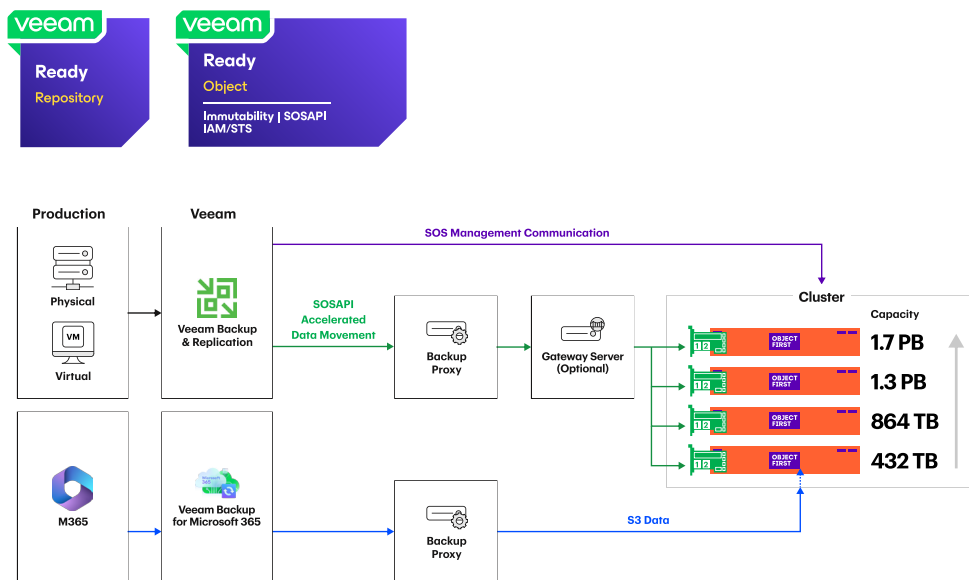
veeam
Ready
Repository

veeam
Ready
Object
Immutability | SOSAPI
IAM/STS

Production

Veeam

SOS Management Communication

Physical

Virtual

VM

Veeam Backup & Replication

SOSAPI Accelerated Data Movement

Backup Proxy

Gateway Server (Optional)

Cluster

Capacity

OBJECT FIRST
1.7 PB
OBJECT FIRST
1.3 PB
OBJECT FIRST
864 TB
OBJECT FIRST
432 TB

M365

Veeam Backup for Microsoft 365

Backup Proxy

S3 Data